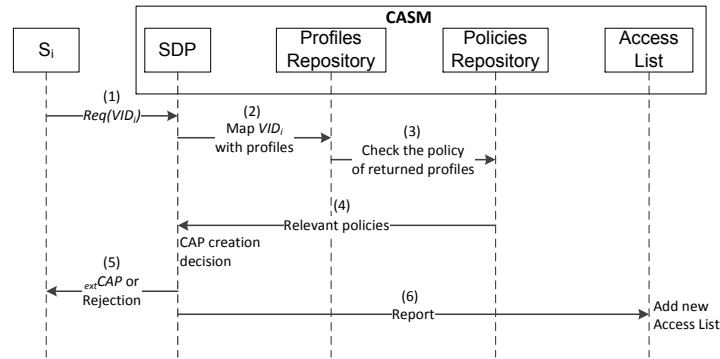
CASM

$S_i$

SDP

Profiles Repository

Policies Repository

Access List

(1) $Req(VID_i)$

(2) Map $VID_i$ with profiles

(3) Check the policy of returned profiles

(4) Relevant policies

CAP creation decision

(5) $_{ext}CAP$ or Rejection

(6) Report

Add new Access List